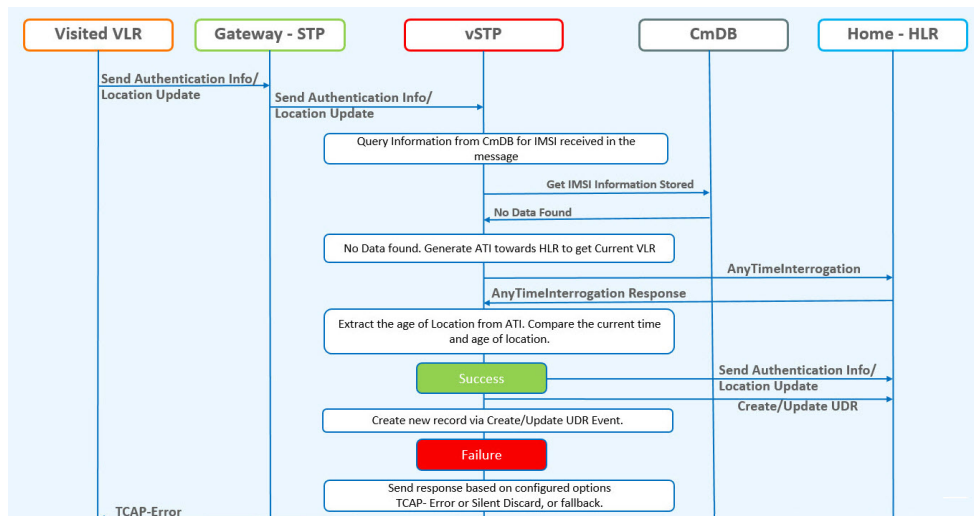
Visited VLR
Gateway - STP
vSTP
CmDB
Home - HLR

Send Authentication Info/ Location Update

Send Authentication Info/ Location Update

Query Information from CmDB for IMSI received in the message

Get IMSI Information Stored

No Data Found

No Data found. Generate ATI towards HLR to get Current VLR

AnyTimeInterrogation

AnyTimeInterrogation Response

Extract the age of Location from ATI. Compare the current time and age of location.

Success

Send Authentication Info/ Location Update

Create/Update UDR

Create new record via Create/Update UDR Event.

Failure

Send response based on configured options TCAP- Error or Silent Discard, or fallback.

TCAP-Error